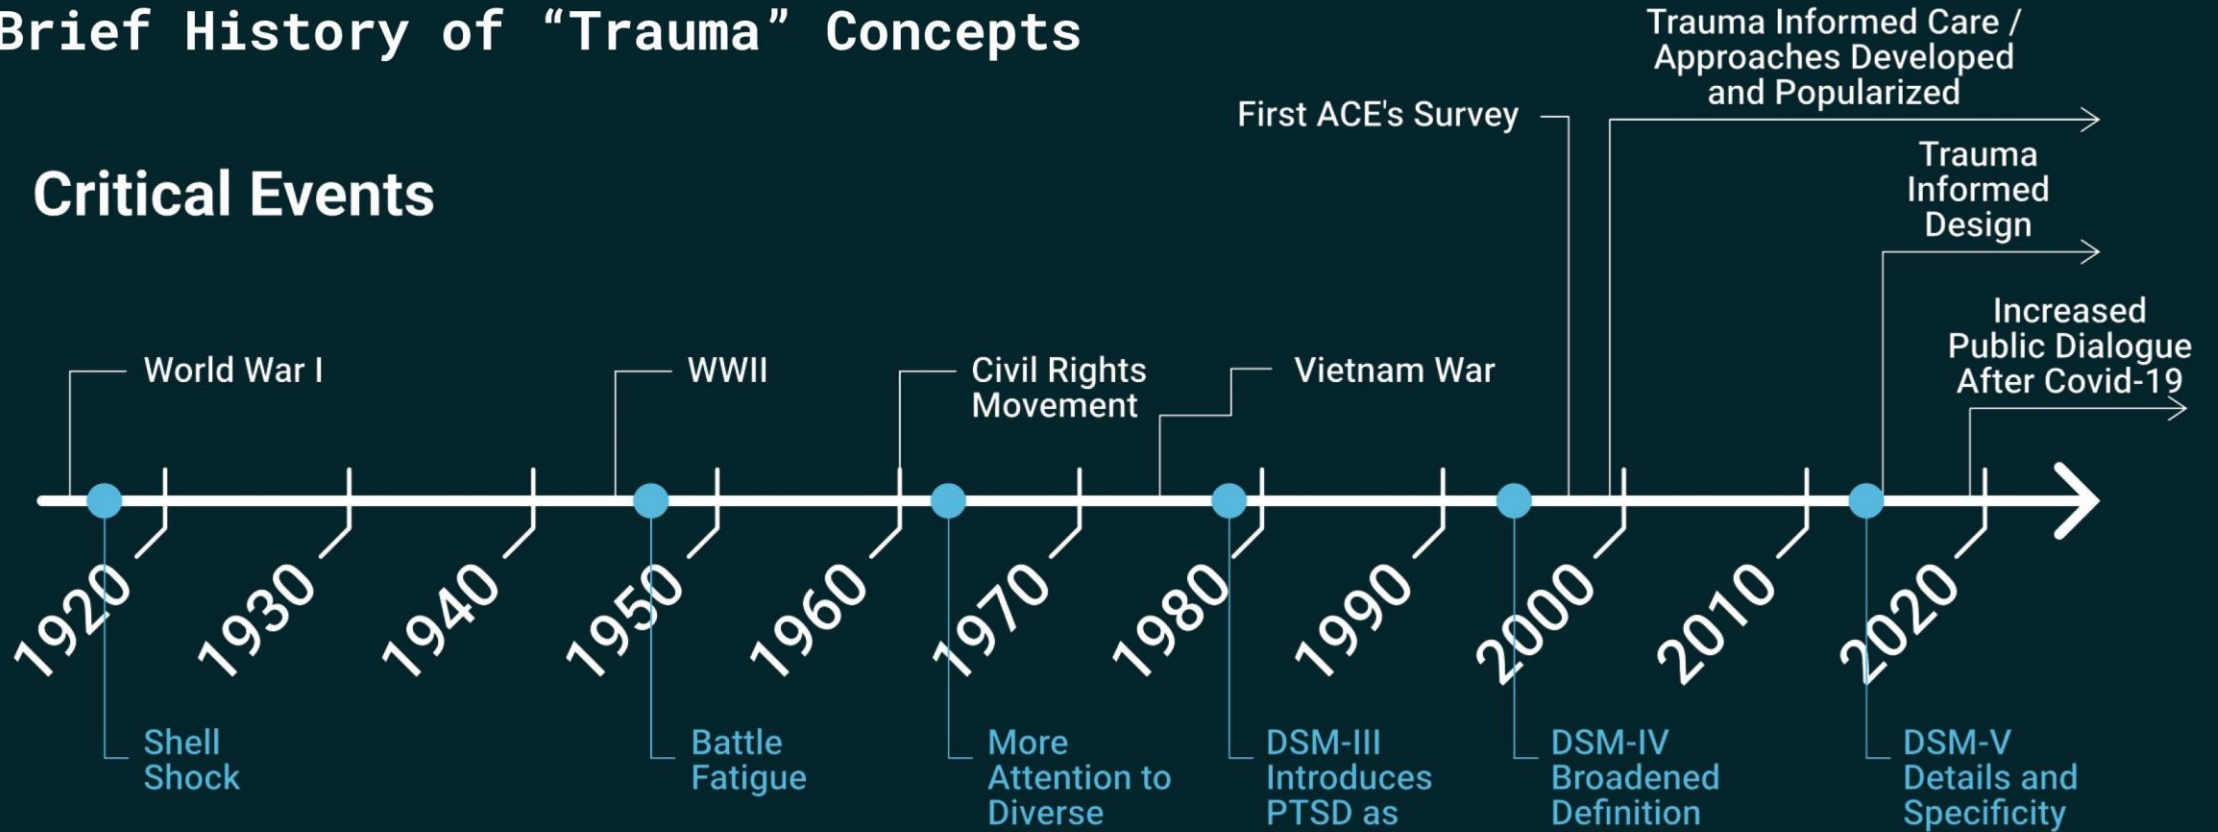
Brief History of "Trauma" Concepts

Critical Events

World War I

WWII

Civil Rights Movement

Vietnam War

First ACE's Survey

Trauma Informed Care / Approaches Developed and Popularized

Trauma Informed Design

Increased Public Dialogue After Covid-19

1920

1930

1940

1950

1960

1970

1980

1990

2000

2010

2020

Shell Shock

Battle Fatigue

More Attention to Diverse

DSM-III Introduces PTSD as

DSM-IV Broadened Definition

DSM-V Details and Specificity